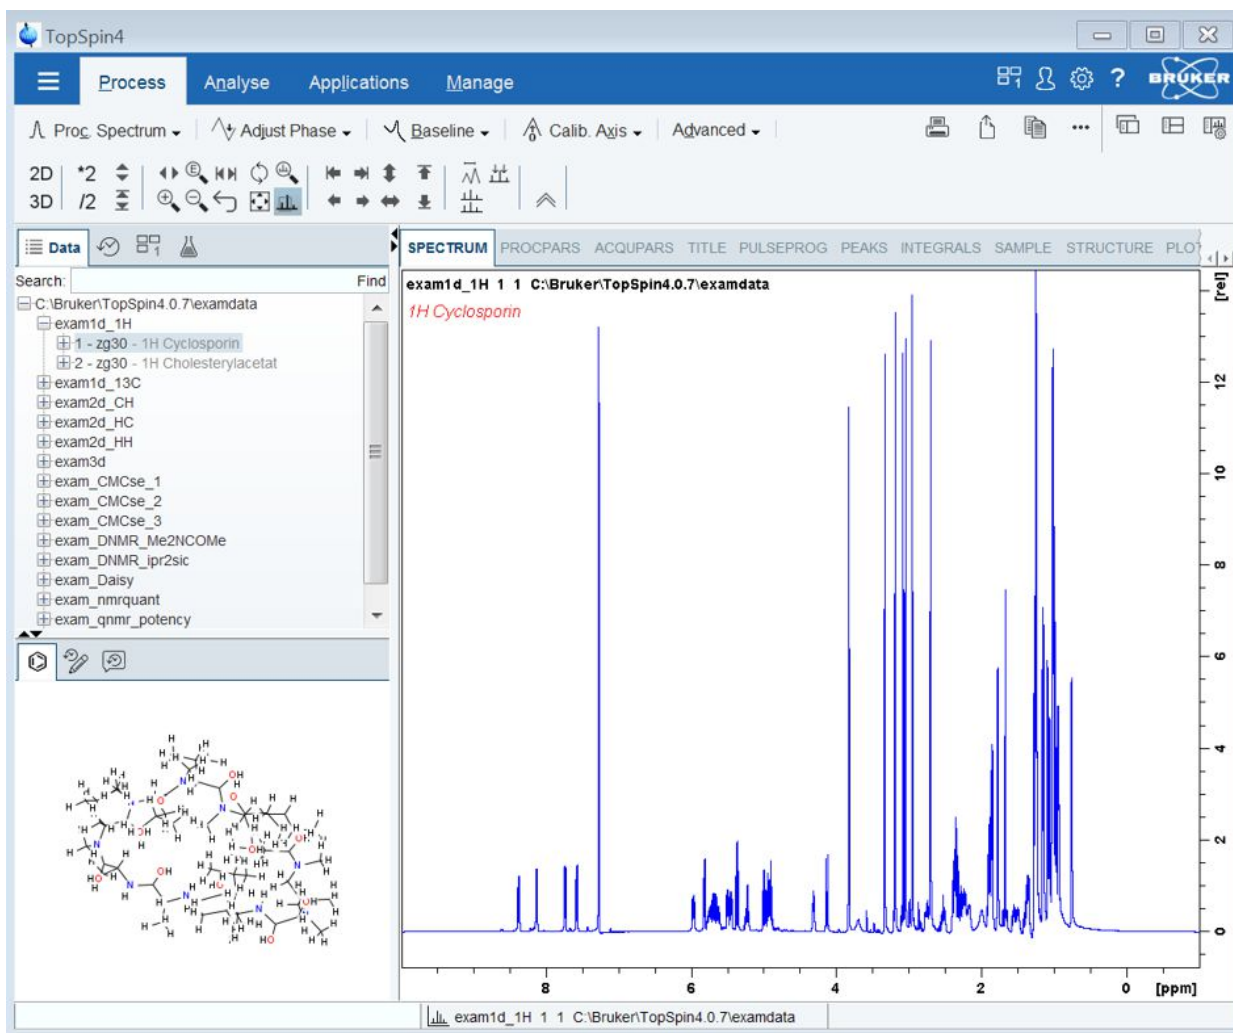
TopSpin4

Process Analyse Applications Manage

BRUKER

Proc. Spectrum Adjust Phase Baseline Calib. Axis Advanced

2D *2
3D /2

Data

Search: Find

C:\Bruker\TopSpin4.0.7\examdata
exam1d_1H
1 - zg30 - 1H Cyclosporin
2 - zg30 - 1H Cholesterylacetat
exam1d_13C
exam2d_CH
exam2d_HC
exam2d_HH
exam3d
exam_CMCse_1
exam_CMCse_2
exam_CMCse_3
exam_DNMR_Me2NCOMe
exam_DNMR_ipr2sic
exam_Daisy
exam_nmrquant
exam_qnmr_potency

SPECTRUM PROCPARS ACQUPARS TITLE PULSEPROG PEAKS INTEGRALS SAMPLE STRUCTURE PLO

exam1d_1H 1 1 C:\Bruker\TopSpin4.0.7\examdata
1H Cyclosporin

[rel]
12
10
8
6
4
2
0

8 6 4 2 0 [ppm]

exam1d_1H 1 1 C:\Bruker\TopSpin4.0.7\examdata